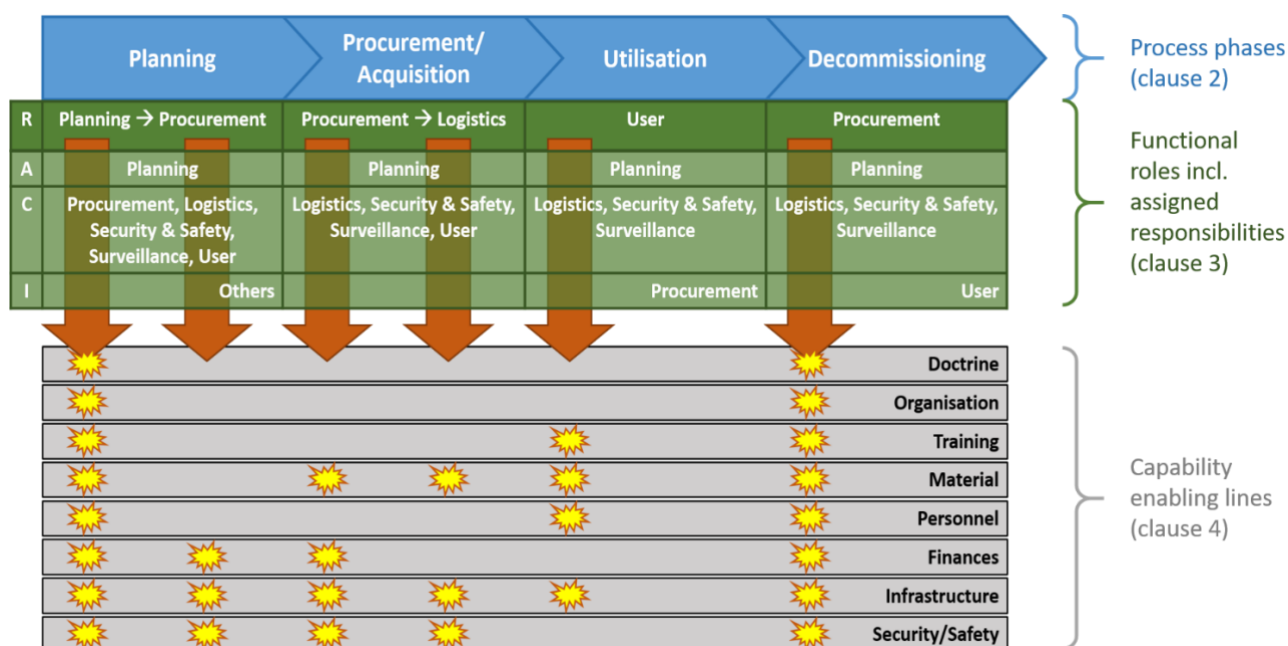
Planning
Procurement/ Acquisition
Utilisation
Decommissioning

Process phases (clause 2)

| | Planning | Procurement/ Acquisition | Utilisation | Decommissioning |
|---|---|---|---|---|
| R | Planning → Procurement | Procurement → Logistics | User | Procurement |
| A | Planning | Planning | Planning | Planning |
| C | Procurement, Logistics, Security & Safety, Surveillance, User | Logistics, Security & Safety, Surveillance, User | Logistics, Security & Safety, Surveillance | Logistics, Security & Safety, Surveillance |
| I | Others | | Procurement | User |

Functional roles incl. assigned responsibilities (clause 3)

Doctrine
Organisation
Training
Material
Personnel
Finances
Infrastructure
Security/Safety

Capability enabling lines (clause 4)